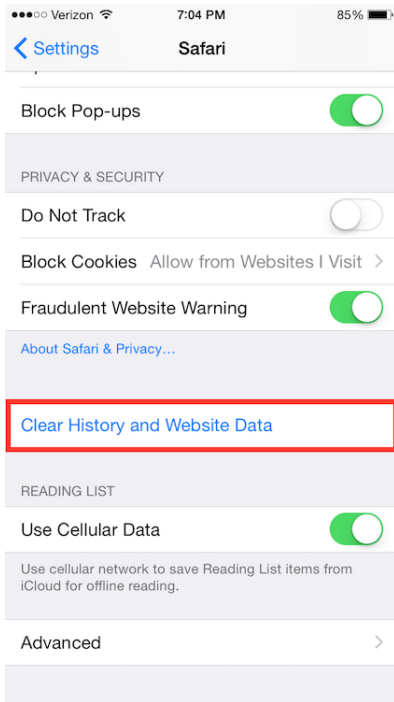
●●●○○ Verizon 7:04 PM 85%

Settings Safari

Block Pop-ups

PRIVACY & SECURITY

Do Not Track

Block Cookies Allow from Websites I Visit

Fraudulent Website Warning

About Safari & Privacy…

Clear History and Website Data

READING LIST

Use Cellular Data

Use cellular network to save Reading List items from iCloud for offline reading.

Advanced